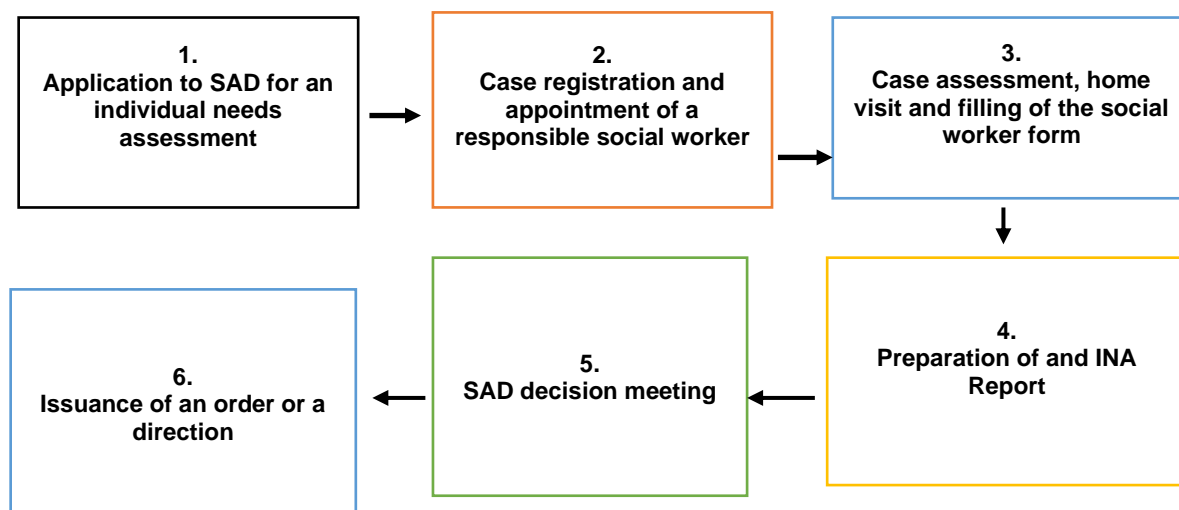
1.
Application to SAD for an individual needs assessment

2.
Case registration and appointment of a responsible social worker

3.
Case assessment, home visit and filling of the social worker form

4.
Preparation of and INA Report

5.
SAD decision meeting

6.
Issuance of an order or a direction